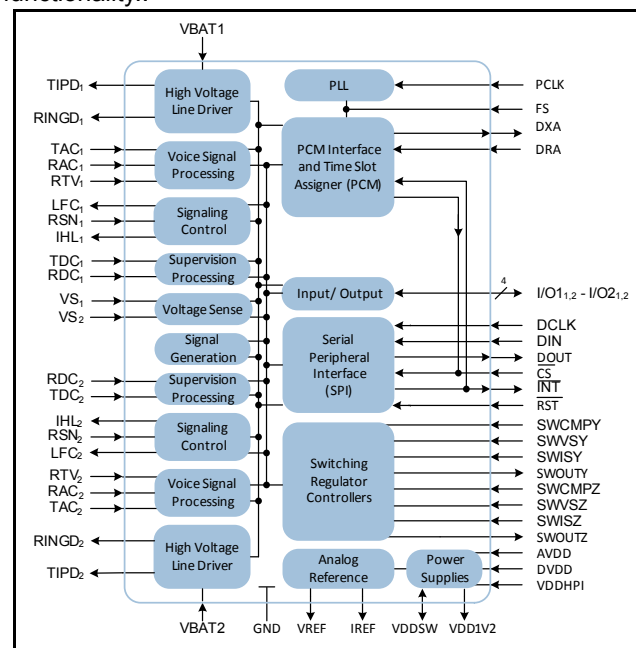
functionality.

VBAT1

TIPD$_1$
RINGD$_1$
TAC$_1$
RAC$_1$
RTV$_1$
LFC$_1$
RSN$_1$
IHL$_1$
TDC$_1$
RDC$_1$
VS$_1$
VS$_2$
RDC$_2$
TDC$_2$
IHL$_2$
RSN$_2$
LFC$_2$
RTV$_2$
RAC$_2$
TAC$_2$
RINGD$_2$
TIPD$_2$

High Voltage Line Driver
Voice Signal Processing
Signaling Control
Supervision Processing
Voltage Sense
Signal Generation
Supervision Processing
Signaling Control
Voice Signal Processing
High Voltage Line Driver

PLL
PCM Interface and Time Slot Assigner (PCM)
Input/ Output
Serial Peripheral Interface (SPI)
Switching Regulator Controllers
Analog Reference
Power Supplies

PCLK
FS
DXA
DRA
4
I/O1$_{1,2}$ - I/O2$_{1,2}$
DCLK
DIN
DOUT
$\overline{CS}$
$\overline{INT}$
$\overline{RST}$
SWCMPY
SWVSY
SWISY
SWOUTY
SWCMPZ
SWVSZ
SWISZ
SWOUTZ
AVDD
DVDD
VDDHPI

VBAT2
GND
VREF
IREF
VDDSW
VDD1V2